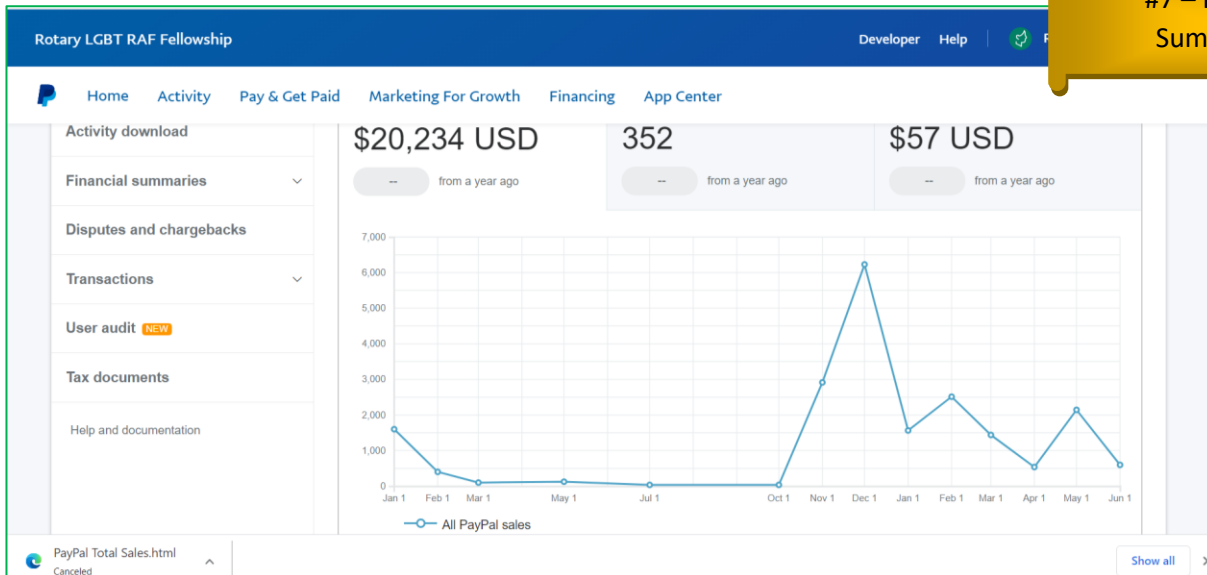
Rotary LGBT RAF Fellowship

Developer Help

#7 – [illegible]
Sum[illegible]

Home Activity Pay & Get Paid Marketing For Growth Financing App Center

Activity download

Financial summaries

Disputes and chargebacks

Transactions

User audit NEW

Tax documents

Help and documentation

$20,234 USD
-- from a year ago

352
-- from a year ago

$57 USD
-- from a year ago

7,000
6,000
5,000
4,000
3,000
2,000
1,000
0

Jan 1 Feb 1 Mar 1 May 1 Jul 1 Oct 1 Nov 1 Dec 1 Jan 1 Feb 1 Mar 1 Apr 1 May 1 Jun 1

All PayPal sales

PayPal Total Sales.html
Canceled

Show all